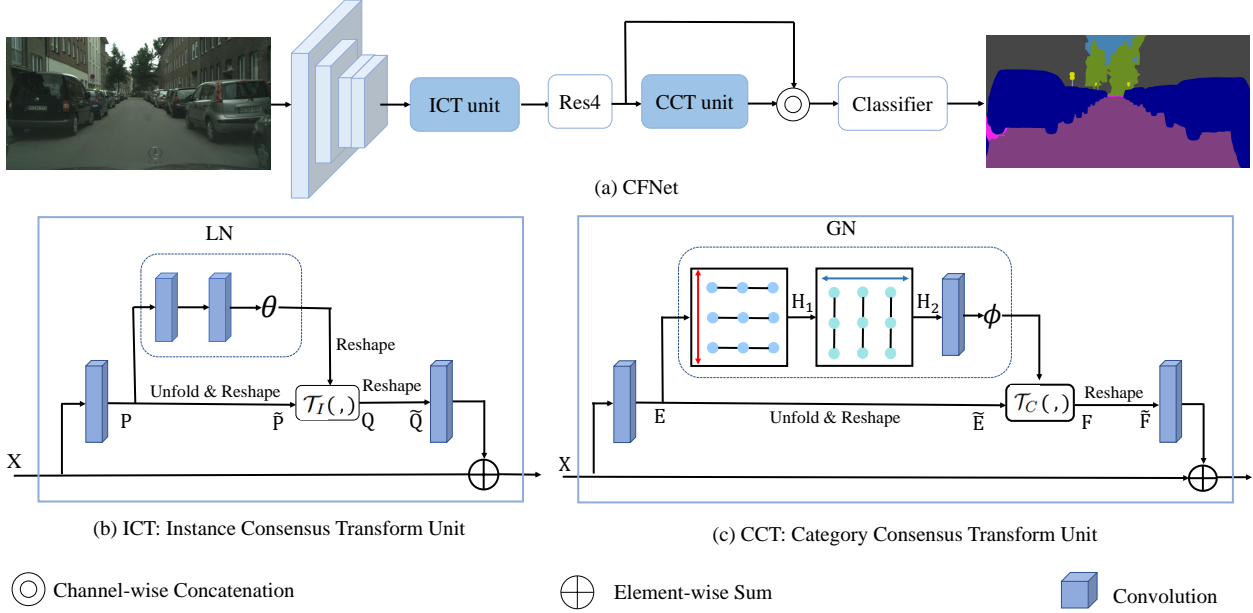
ICT unit

Res4

CCT unit

Classifier

(a) CFNet

LN

$\theta$

Reshape

Unfold & Reshape

Reshape

$\mathcal{T}_I(\,,)$

P

$\widetilde{\mathrm{P}}$

Q

$\widetilde{\mathrm{Q}}$

X

(b) ICT: Instance Consensus Transform Unit

GN

$\mathrm{H}_1$

$\mathrm{H}_2$

$\phi$

$\mathcal{T}_C(\,,)$

Reshape

E

Unfold & Reshape

$\widetilde{\mathrm{E}}$

F

$\widetilde{\mathrm{F}}$

X

(c) CCT: Category Consensus Transform Unit

Channel-wise Concatenation

Element-wise Sum

Convolution